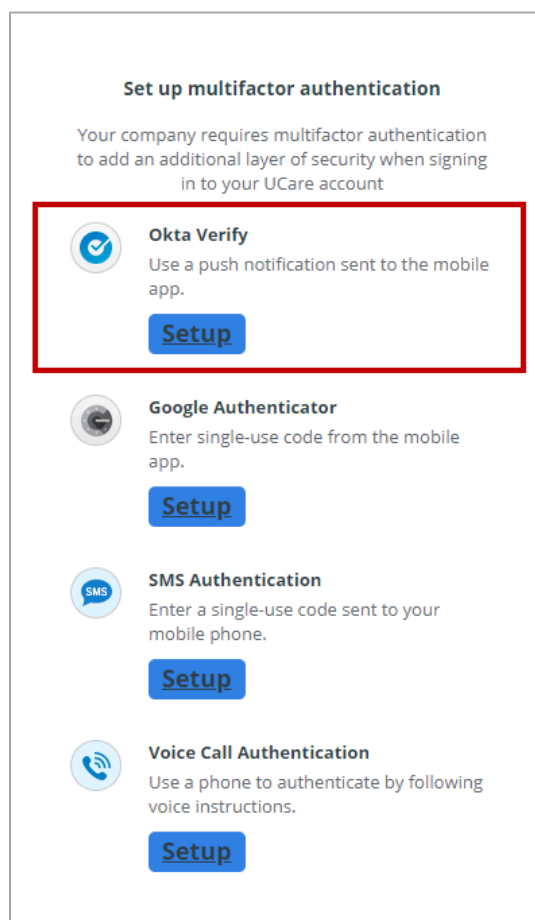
Set up multifactor authentication

Your company requires multifactor authentication to add an additional layer of security when signing in to your UCare account

Okta Verify
Use a push notification sent to the mobile app.
Setup

Google Authenticator
Enter single-use code from the mobile app.
Setup

SMS
SMS Authentication
Enter a single-use code sent to your mobile phone.
Setup

Voice Call Authentication
Use a phone to authenticate by following voice instructions.
Setup